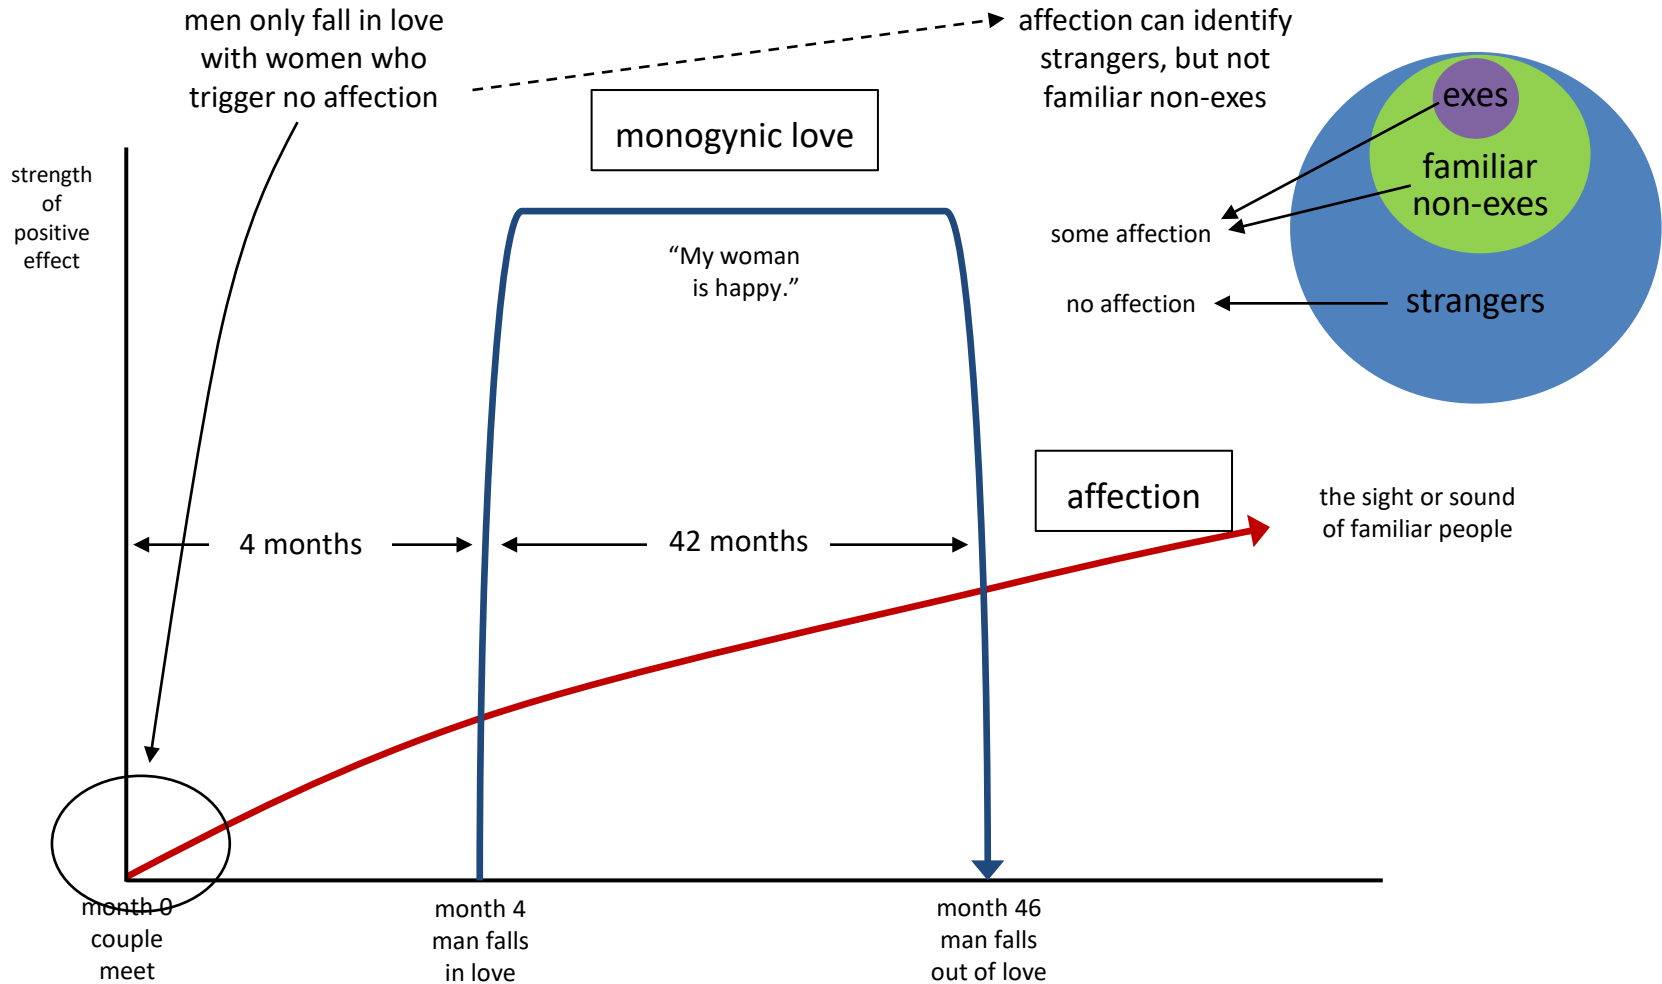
men only fall in love with women who trigger no affection

affection can identify strangers, but not familiar non-exes

monogynic love

exes

familiar non-exes

some affection

no affection

strangers

strength of positive effect

"My woman is happy."

affection

the sight or sound of familiar people

4 months

42 months

month 0 couple meet

month 4 man falls in love

month 46 man falls out of love